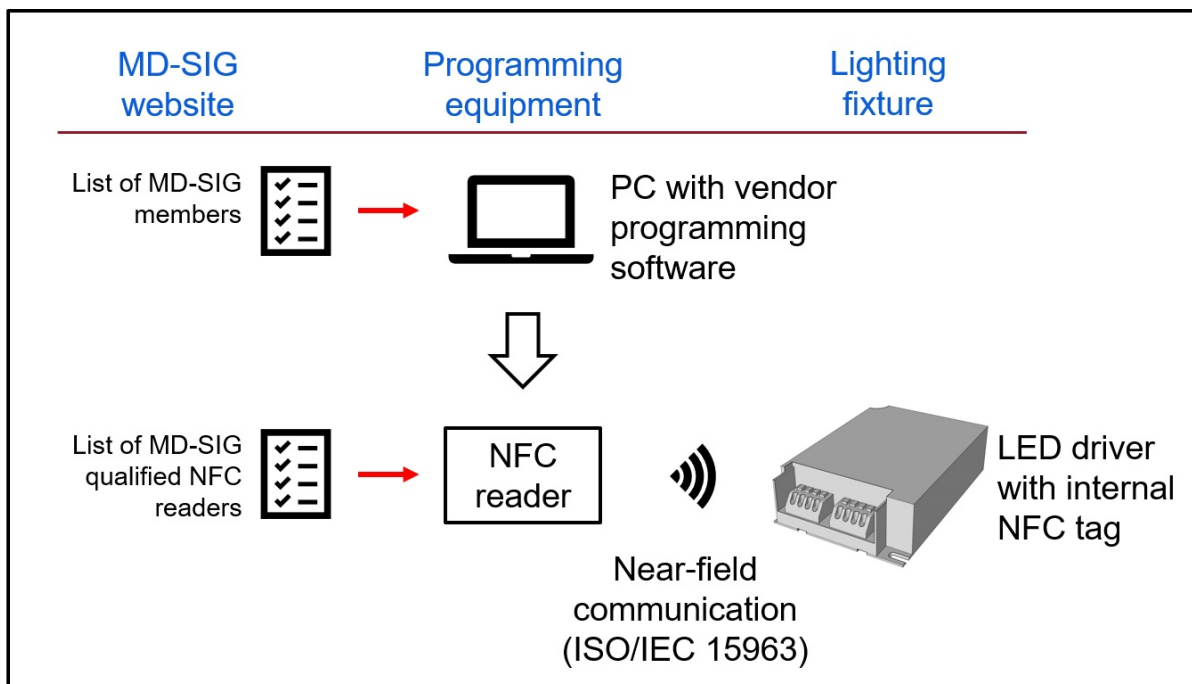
MD-SIG website

Programming equipment

Lighting fixture

List of MD-SIG members

PC with vendor programming software

List of MD-SIG qualified NFC readers

NFC reader

LED driver with internal NFC tag

Near-field communication (ISO/IEC 15963)